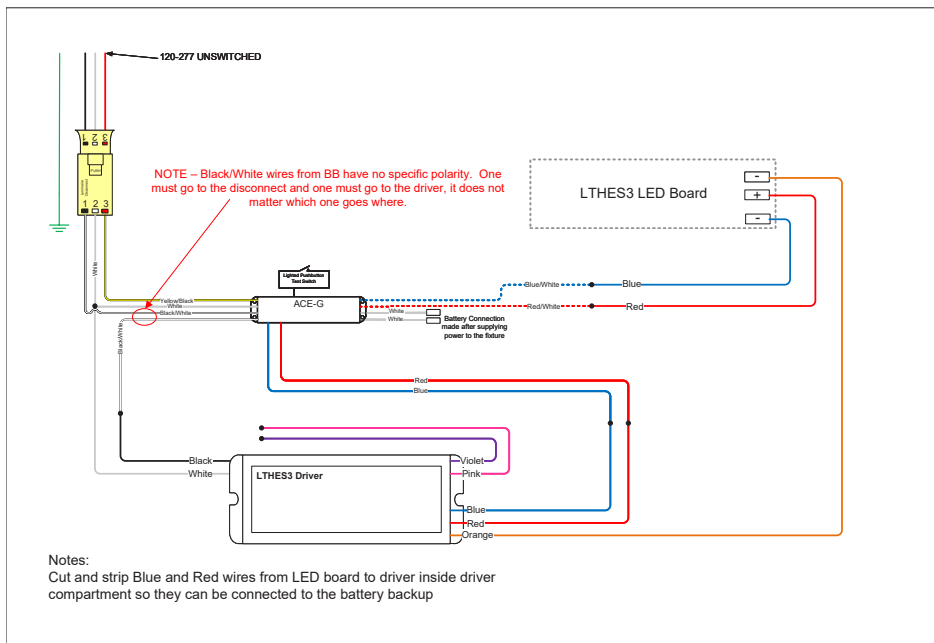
120-277 UNSWITCHED

3 2 1

1 2 3

NOTE – Black/White wires from BB have no specific polarity. One must go to the disconnect and one must go to the driver, it does not matter which one goes where.

LTHES3 LED Board

-
+
-

Lighted Pushbutton Test Switch

White

Yellow/Black
White
Black/White

ACE-G

Blue/White
Blue
Red/White
Red

White
White

Battery Connection made after supplying power to the fixture

Black/White

Red
Blue

Black
White

LTHES3 Driver

Violet
Pink

Blue
Red
Orange

Notes:
Cut and strip Blue and Red wires from LED board to driver inside driver compartment so they can be connected to the battery backup